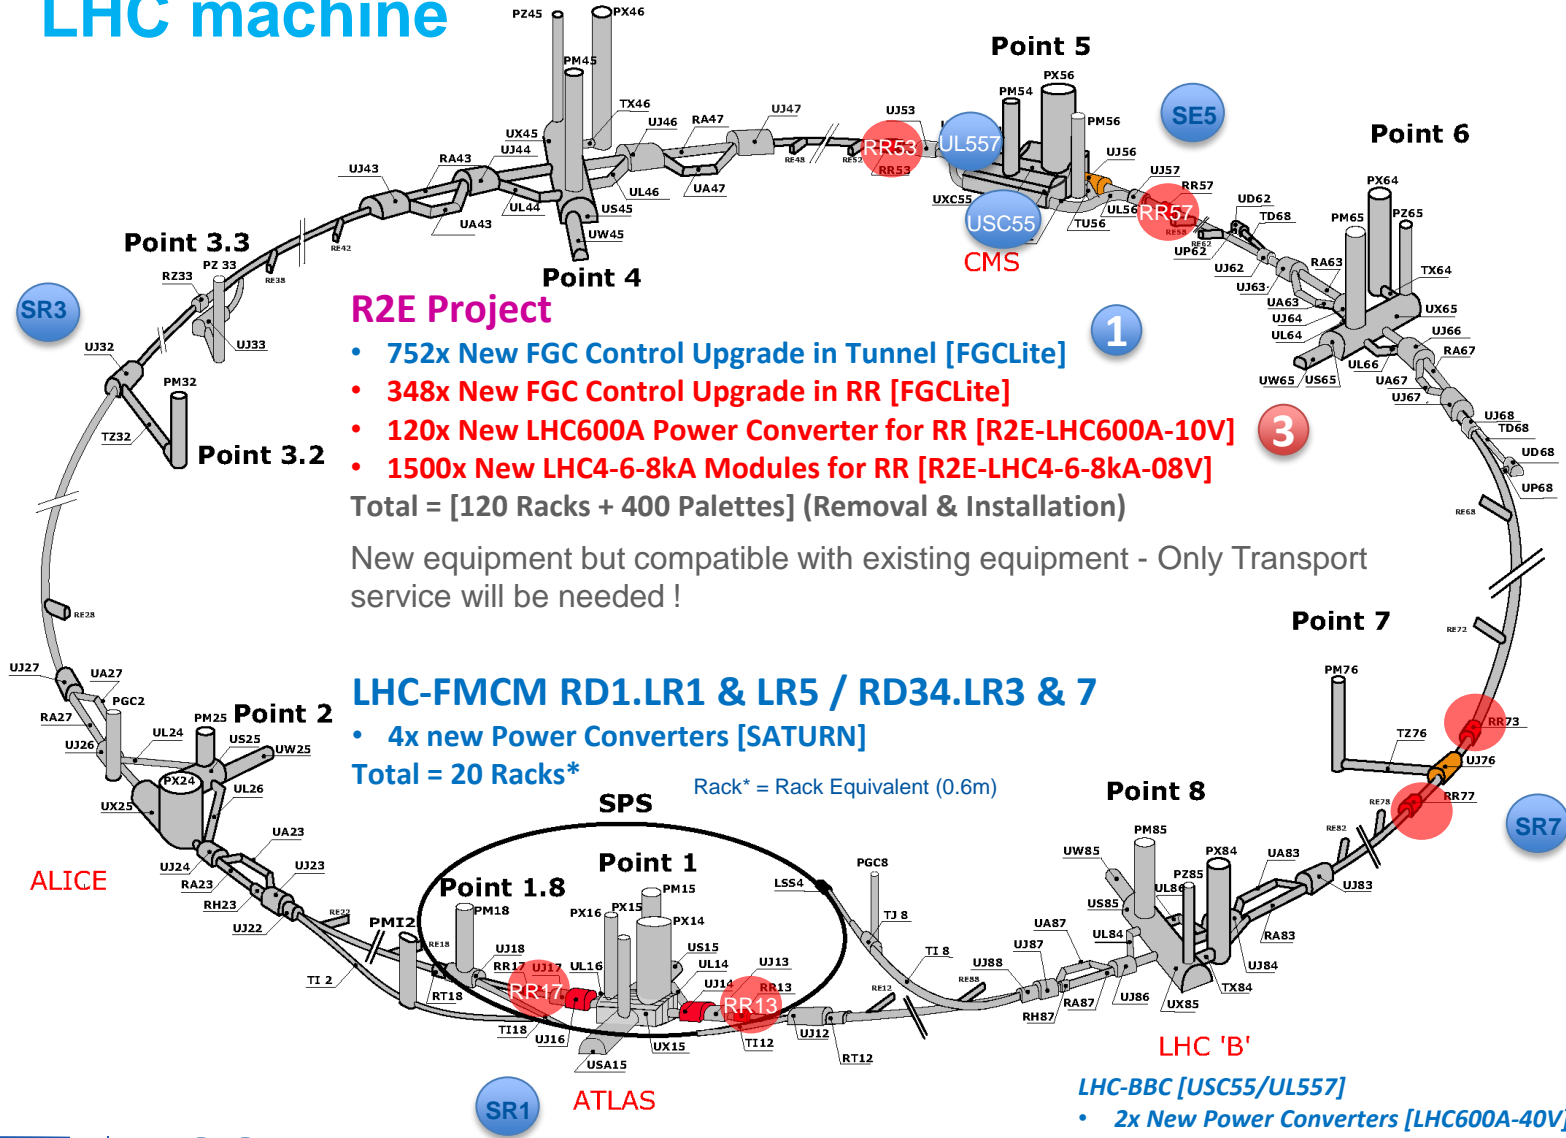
LHC machine

R2E Project

- 752x New FGC Control Upgrade in Tunnel [FGCLite]
- 348x New FGC Control Upgrade in RR [FGCLite]
- 120x New LHC600A Power Converter for RR [R2E-LHC600A-10V]
- 1500x New LHC4-6-8kA Modules for RR [R2E-LHC4-6-8kA-08V]

Total = [120 Racks + 400 Palettes] (Removal & Installation)

New equipment but compatible with existing equipment - Only Transport service will be needed !

LHC-FMCM RD1.LR1 & LR5 / RD34.LR3 & 7

- 4x new Power Converters [SATURN]

Total = 20 Racks*

Rack* = Rack Equivalent (0.6m)

LHC-BBC [USC55/UL557]

- 2x New Power Converters [LHC600A-40V]

1
3

Point 5 Point 6 Point 4 Point 3.3 Point 3.2 Point 7 Point 2 Point 8 Point 1 Point 1.8 SPS

SE5 SR3 SR7 SR1

CMS ALICE ATLAS LHC 'B'

RR53 UL557 USC55 RR57 RR17 RR13 RR73 RR77

PZ45 PX46 PM45 TX46 UJ46 RA47 UJ47 UX45 UJ44 RA43 UJ43 UL46 UA47 UL44 US45 UA43 UW45 RE48 RE52 UJ53 PX56 PM54 PM56 UJ56 UXC55 UJ57 RR57 UL56 TU56 RE58 UD62 TD68 UP62 RE62 PX64 PM65 PZ65 UJ62 RA63 TX64 UJ63 UA63 UJ64 UL64 UX65 UJ66 RA67 UL66 UW65 US65 UA67 UJ67 UJ68 TD68 UD68 UP68 RE68 RE72 PM76 TZ76 UJ76 RE78 RE82 UJ83 UA83 PX84 PM85 UW85 PZ85 UL86 US85 UA87 UL84 RA83 UJ87 UJ84 TX84 UJ88 RE88 TI 8 RA87 UJ86 UX85 RH87 PGC8 TJ 8 LSS4 RE12 UJ12 RT12 PM15 PX16 PX15 PX14 US15 UL14 UJ13 UJ14 UX15 TI12 USA15 PM18 UJ18 RR17 UJ17 UL16 RE18 RT18 TI18 UJ16 PMI2 TI 2 RE22 UJ22 RH23 RA23 UJ24 UJ23 UA23 UX25 UL26 PX24 PM25 US25 UW25 UL24 UJ26 RA27 PGC2 UJ27 UA27 RE28 TZ32 PM32 UJ32 UJ33 RZ33 PZ 33 RE38 RE42